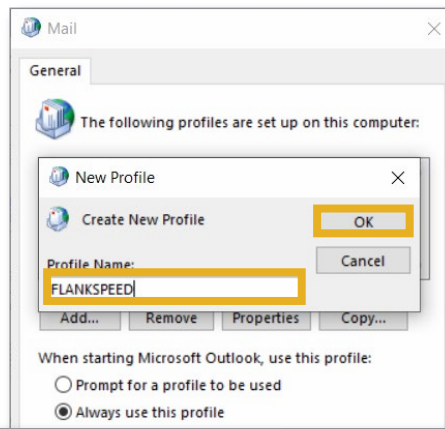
Mail

General

The following profiles are set up on this computer:

New Profile

×

Create New Profile

OK

Profile Name:

Cancel

FLANKSPEED

Add...

Remove

Properties

Copy...

When starting Microsoft Outlook, use this profile:

Prompt for a profile to be used

Always use this profile